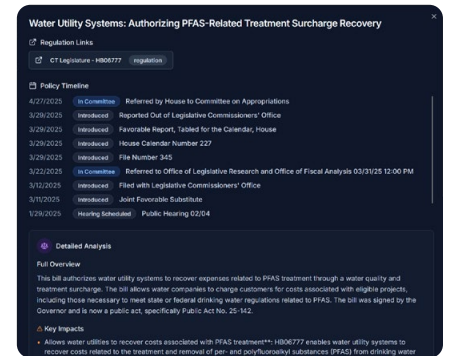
Water Utility Systems: Authorizing PFAS-Related Treatment Surcharge Recovery

Regulation Links

CT Legislature - HB06777 regulation

Policy Timeline

| | | |
|---|---|---|
| 4/27/2025 | In Committee | Referred by House to Committee on Appropriations |
| 3/29/2025 | Introduced | Reported Out of Legislative Commissioners' Office |
| 3/29/2025 | Introduced | Favorable Report, Tabled for the Calendar, House |
| 3/29/2025 | Introduced | House Calendar Number 227 |
| 3/29/2025 | Introduced | File Number 345 |
| 3/22/2025 | In Committee | Referred to Office of Legislative Research and Office of Fiscal Analysis 03/31/25 12:00 PM |
| 3/12/2025 | Introduced | Filed with Legislative Commissioners' Office |
| 3/11/2025 | Introduced | Joint Favorable Substitute |
| 1/29/2025 | Hearing Scheduled | Public Hearing 02/04 |

Detailed Analysis

Full Overview

This bill authorizes water utility systems to recover expenses related to PFAS treatment through a water quality and treatment surcharge. The bill allows water companies to charge customers for costs associated with eligible projects, including those necessary to meet state or federal drinking water regulations related to PFAS. The bill was signed by the Governor and is now a public act, specifically Public Act No. 25-142.

Key Impacts

• Allows water utilities to recover costs associated with PFAS treatment**: HB06777 enables water utility systems to recover costs related to the treatment and removal of per- and polyfluoroalkyl substances (PFAS) from drinking water